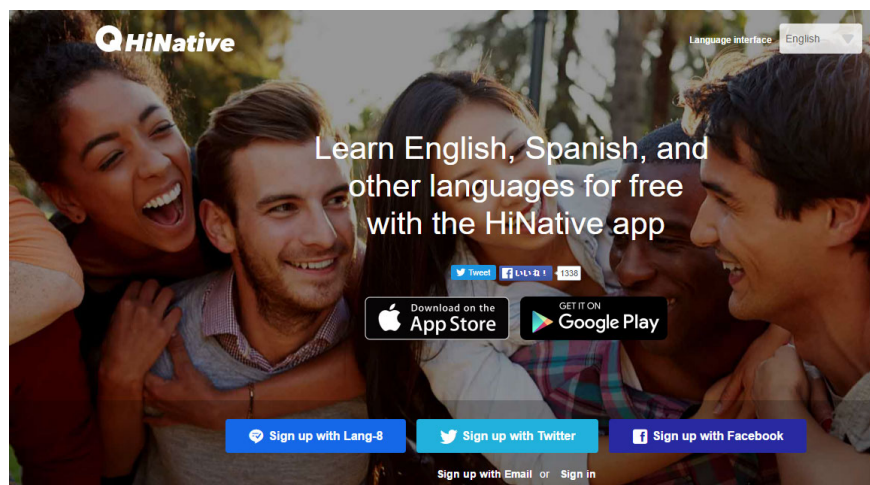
HiNative

Language interface English

Learn English, Spanish, and other languages for free with the HiNative app

Tweet いいね！ 1338

Download on the App Store

GET IT ON Google Play

Sign up with Lang-8

Sign up with Twitter

Sign up with Facebook

Sign up with Email or Sign in